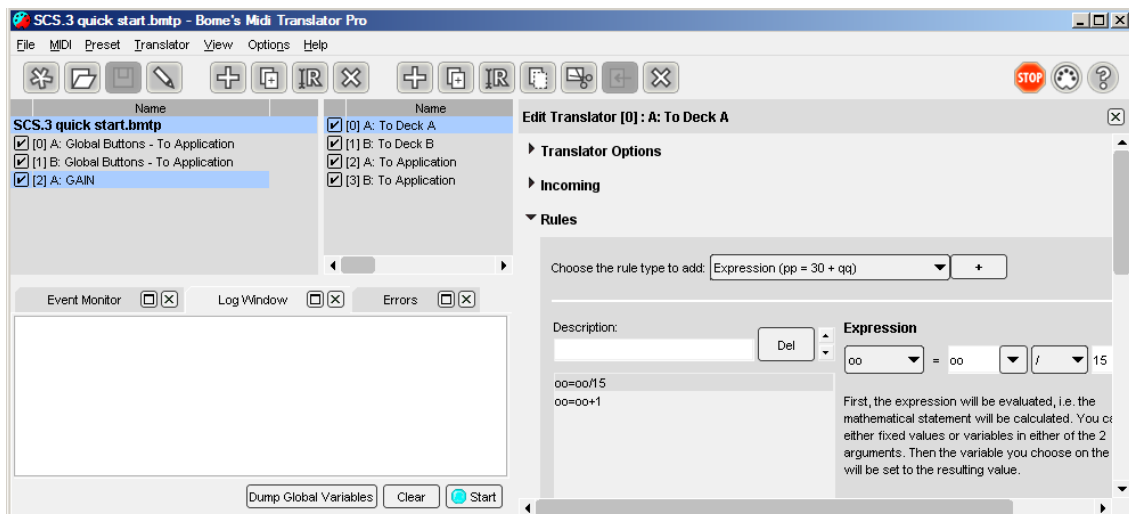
SCS.3 quick start.bmtp - Bome's Midi Translator Pro

File MIDI Preset Translator View Options Help

STOP

Name
SCS.3 quick start.bmtp
[0] A: Global Buttons - To Application
[1] B: Global Buttons - To Application
[2] A: GAIN

Name
[0] A: To Deck A
[1] B: To Deck B
[2] A: To Application
[3] B: To Application

Edit Translator [0] : A: To Deck A

Translator Options

Incoming

Rules

Choose the rule type to add: Expression (pp = 30 + qq) +

Description:

Del

oo=oo/15
oo=oo+1

Expression

oo = oo / 15

First, the expression will be evaluated, i.e. the mathematical statement will be calculated. You c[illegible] either fixed values or variables in either of the 2 arguments. Then the variable you choose on the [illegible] will be set to the resulting value.

Event Monitor Log Window Errors

Dump Global Variables Clear Start